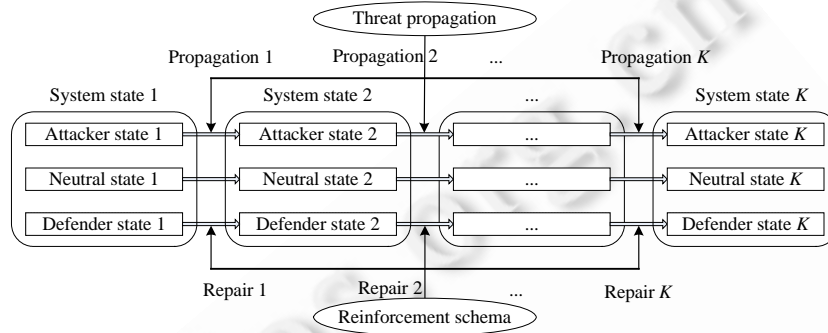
Threat propagation

Propagation 1

Propagation 2

...

Propagation $K$

System state 1

Attacker state 1

Neutral state 1

Defender state 1

System state 2

Attacker state 2

Neutral state 2

Defender state 2

...

...

...

...

System state $K$

Attacker state $K$

Neutral state $K$

Defender state $K$

Repair 1

Repair 2

...

Repair $K$

Reinforcement schema